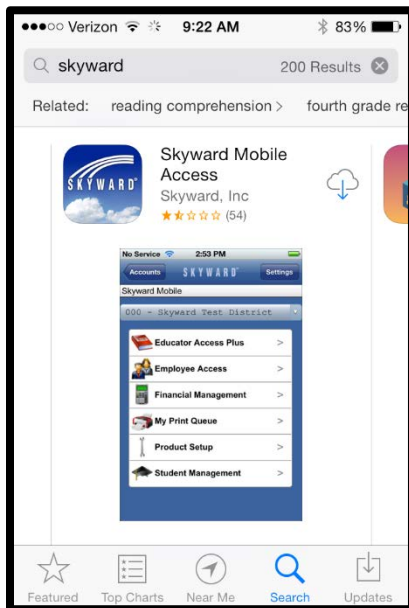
●●●○○ Verizon 9:22 AM 83%

skyward 200 Results

Related: reading comprehension > fourth grade re

SKYWARD

Skyward Mobile Access

Skyward, Inc

(54)

No Service 2:53 PM

Accounts SKYWARD Settings

Skyward Mobile

000 - Skyward Test District

Educator Access Plus >

Employee Access >

Financial Management >

My Print Queue >

Product Setup >

Student Management >

Featured Top Charts Near Me Search Updates